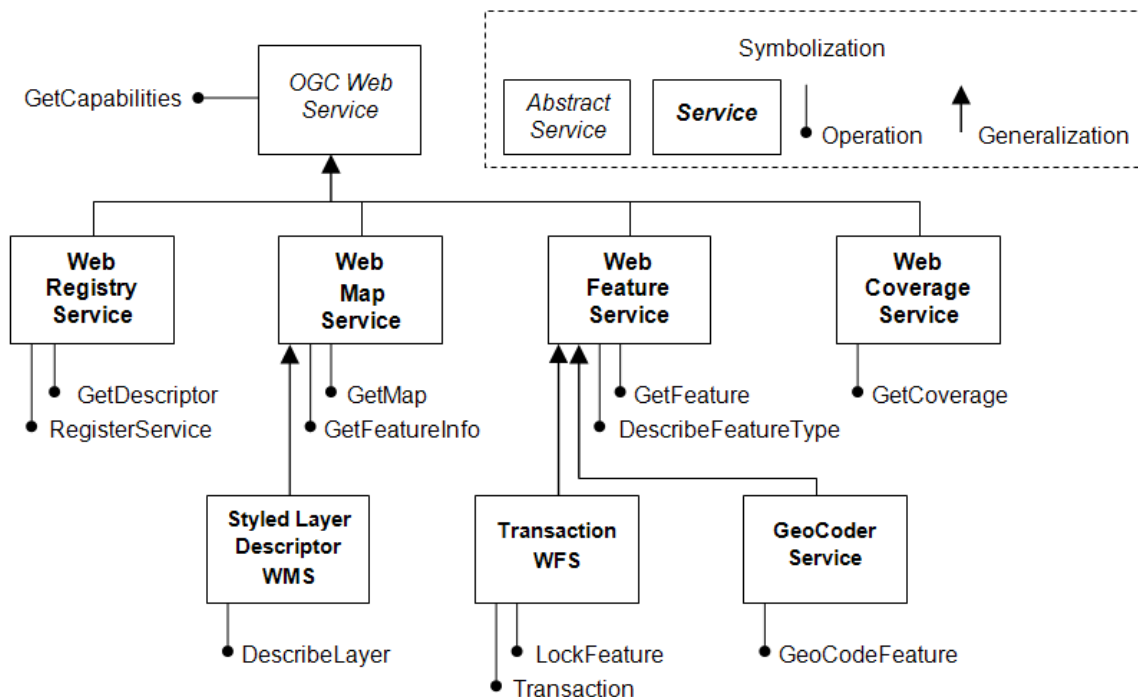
Symbolization

Abstract Service

Service

Operation

Generalization

OGC Web Service

GetCapabilities

Web Registry Service

GetDescriptor

RegisterService

Web Map Service

GetMap

GetFeatureInfo

Web Feature Service

GetFeature

DescribeFeatureType

Web Coverage Service

GetCoverage

Styled Layer Descriptor WMS

DescribeLayer

Transaction WFS

LockFeature

Transaction

GeoCoder Service

GeoCodeFeature